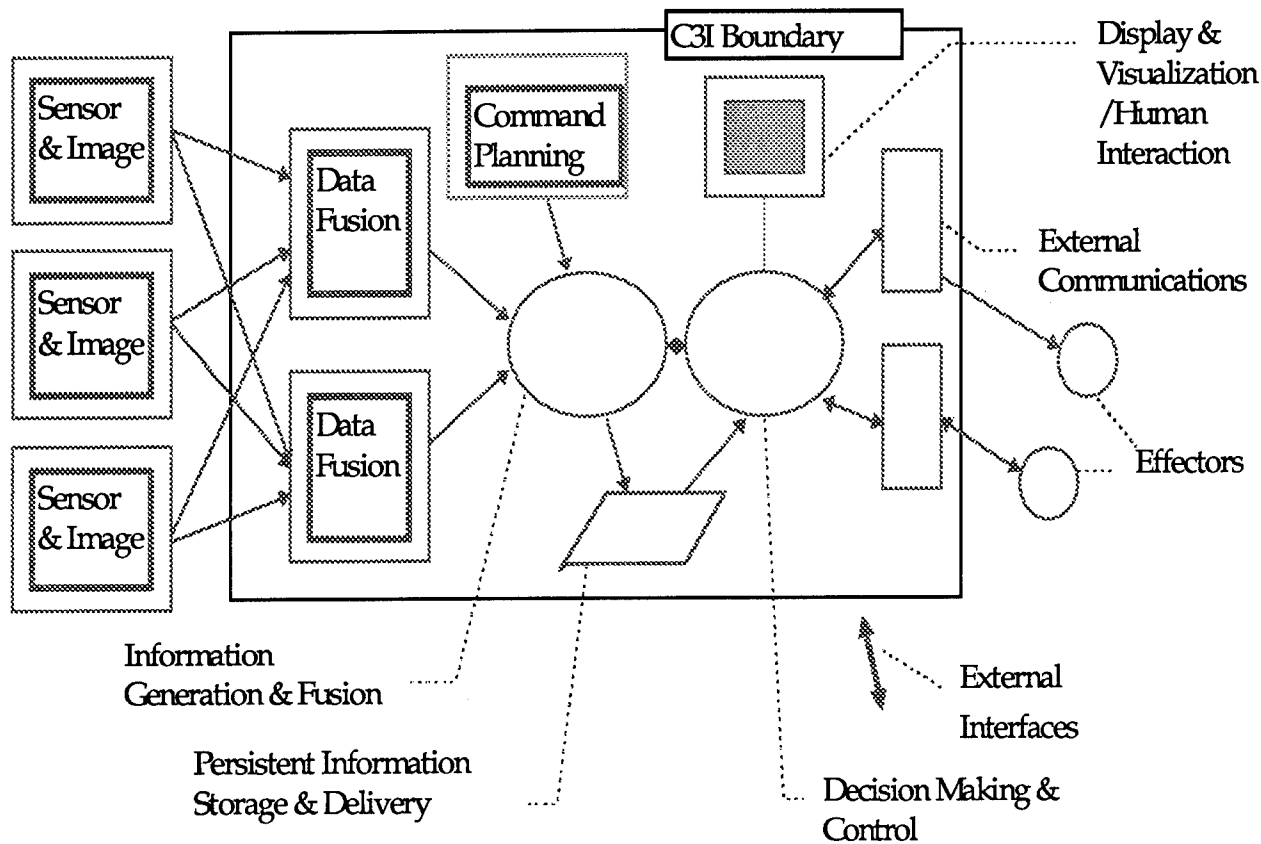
C3I Boundary

Display & Visualization /Human Interaction

Sensor & Image

Sensor & Image

Sensor & Image

Data Fusion

Data Fusion

Command Planning

External Communications

Effectors

Information Generation & Fusion

Persistent Information Storage & Delivery

External Interfaces

Decision Making & Control